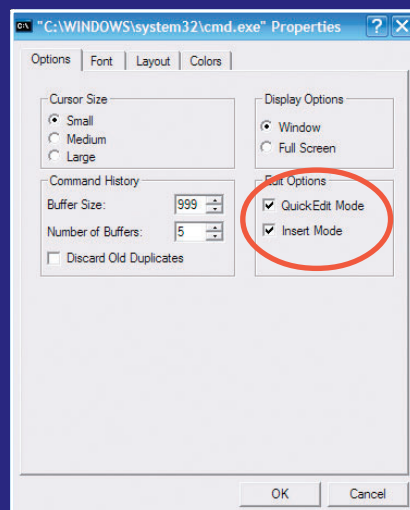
"C:\WINDOWS\system32\cmd.exe" Properties

Options | Font | Layout | Colors

Cursor Size
Small
Medium
Large

Display Options
Window
Full Screen

Command History
Buffer Size: 999
Number of Buffers: 5
Discard Old Duplicates

Edit Options
QuickEdit Mode
Insert Mode

OK
Cancel